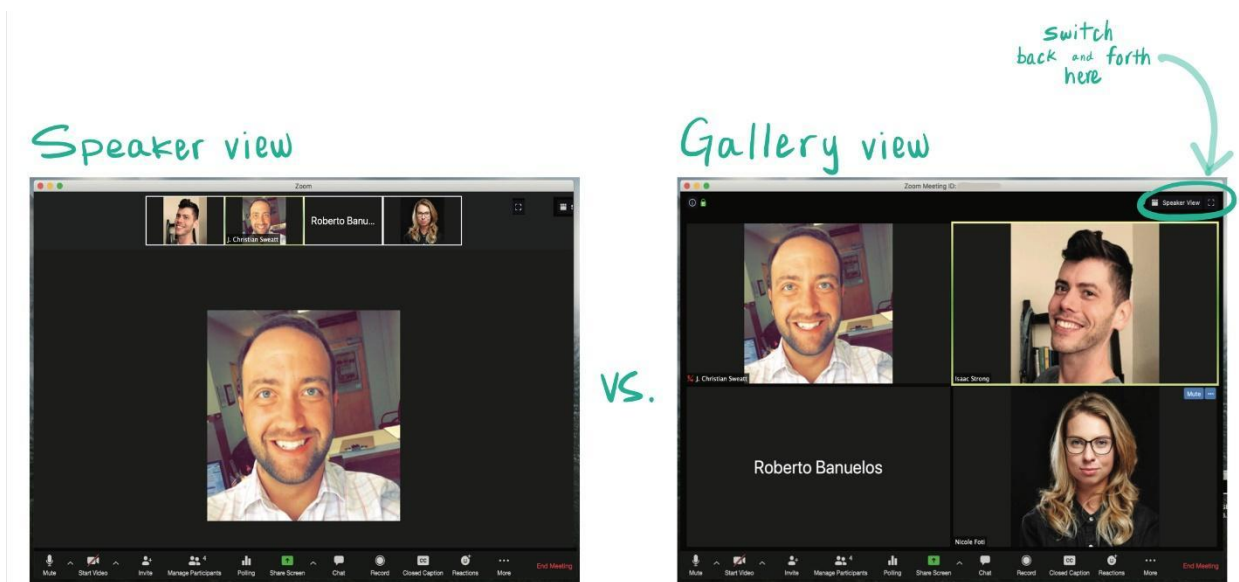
switch back and forth here

Speaker view

Zoom

J. Christian Sweatt

Roberto Banu...

Mute Start Video Invite Manage Participants 4 Polling Share Screen Chat Record Closed Caption Reactions More End Meeting

VS.

Gallery view

Zoom Meeting ID: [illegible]

Speaker View

J. Christian Sweatt

Isaac Strong

Mute

Roberto Banuelos

Nicole Foti

Mute Start Video Invite Manage Participants 4 Polling Share Screen Chat Record Closed Caption Reactions More End Meeting